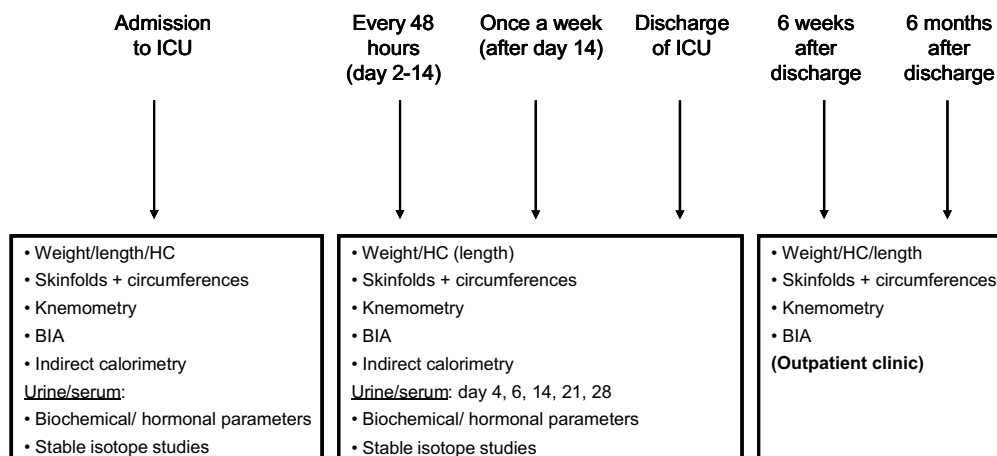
Admission to ICU

Every 48 hours (day 2-14)

Once a week (after day 14)

Discharge of ICU

6 weeks after discharge

6 months after discharge

• Weight/length/HC
• Skinfolds + circumferences
• Knemometry
• BIA
• Indirect calorimetry
Urine/serum:
• Biochemical/ hormonal parameters
• Stable isotope studies

• Weight/HC (length)
• Skinfolds + circumferences
• Knemometry
• BIA
• Indirect calorimetry
Urine/serum: day 4, 6, 14, 21, 28
• Biochemical/ hormonal parameters
• Stable isotope studies

• Weight/HC/length
• Skinfolds + circumferences
• Knemometry
• BIA
(Outpatient clinic)